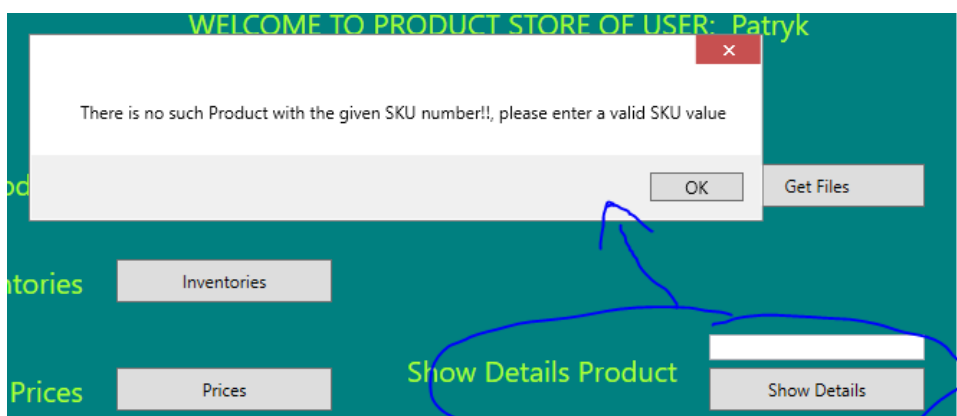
WELCOME TO PRODUCT STORE OF USER: Patryk

There is no such Product with the given SKU number!!, please enter a valid SKU value

OK

od

Get Files

ntories

Inventories

Prices

Prices

Show Details Product

Show Details